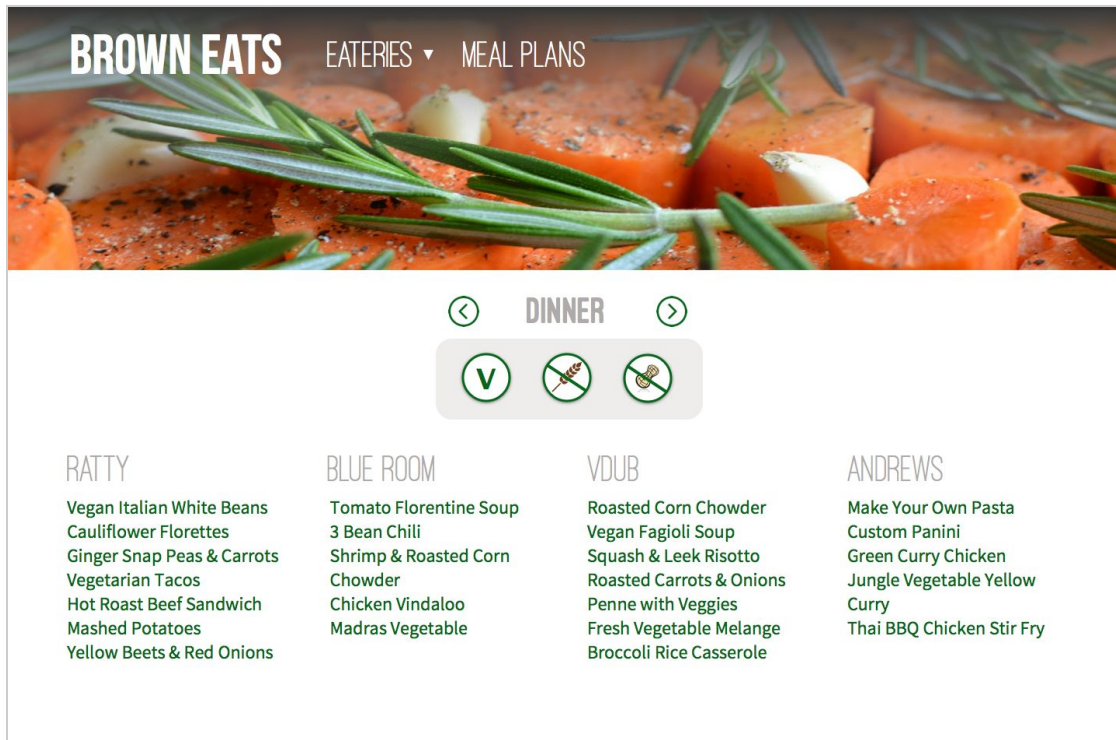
BROWN EATS EATERIES ▾ MEAL PLANS

DINNER

V

RATTY
Vegan Italian White Beans
Cauliflower Florettes
Ginger Snap Peas & Carrots
Vegetarian Tacos
Hot Roast Beef Sandwich
Mashed Potatoes
Yellow Beets & Red Onions

BLUE ROOM
Tomato Florentine Soup
3 Bean Chili
Shrimp & Roasted Corn Chowder
Chicken Vindaloo
Madras Vegetable

VDUB
Roasted Corn Chowder
Vegan Fagioli Soup
Squash & Leek Risotto
Roasted Carrots & Onions
Penne with Veggies
Fresh Vegetable Melange
Broccoli Rice Casserole

ANDREWS
Make Your Own Pasta
Custom Panini
Green Curry Chicken
Jungle Vegetable Yellow Curry
Thai BBQ Chicken Stir Fry